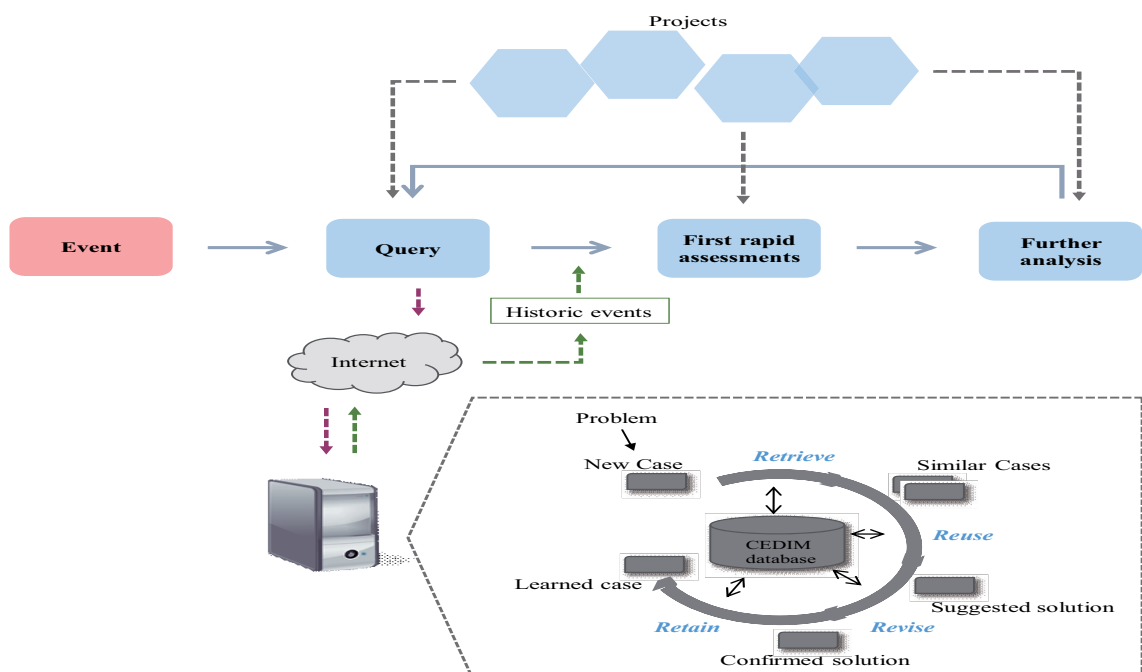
Projects

Event

Query

First rapid assessments

Further analysis

Historic events

Internet

Problem

New Case

Retrieve

Similar Cases

Reuse

CEDIM database

Learned case

Suggested solution

Retain

Revise

Confirmed solution